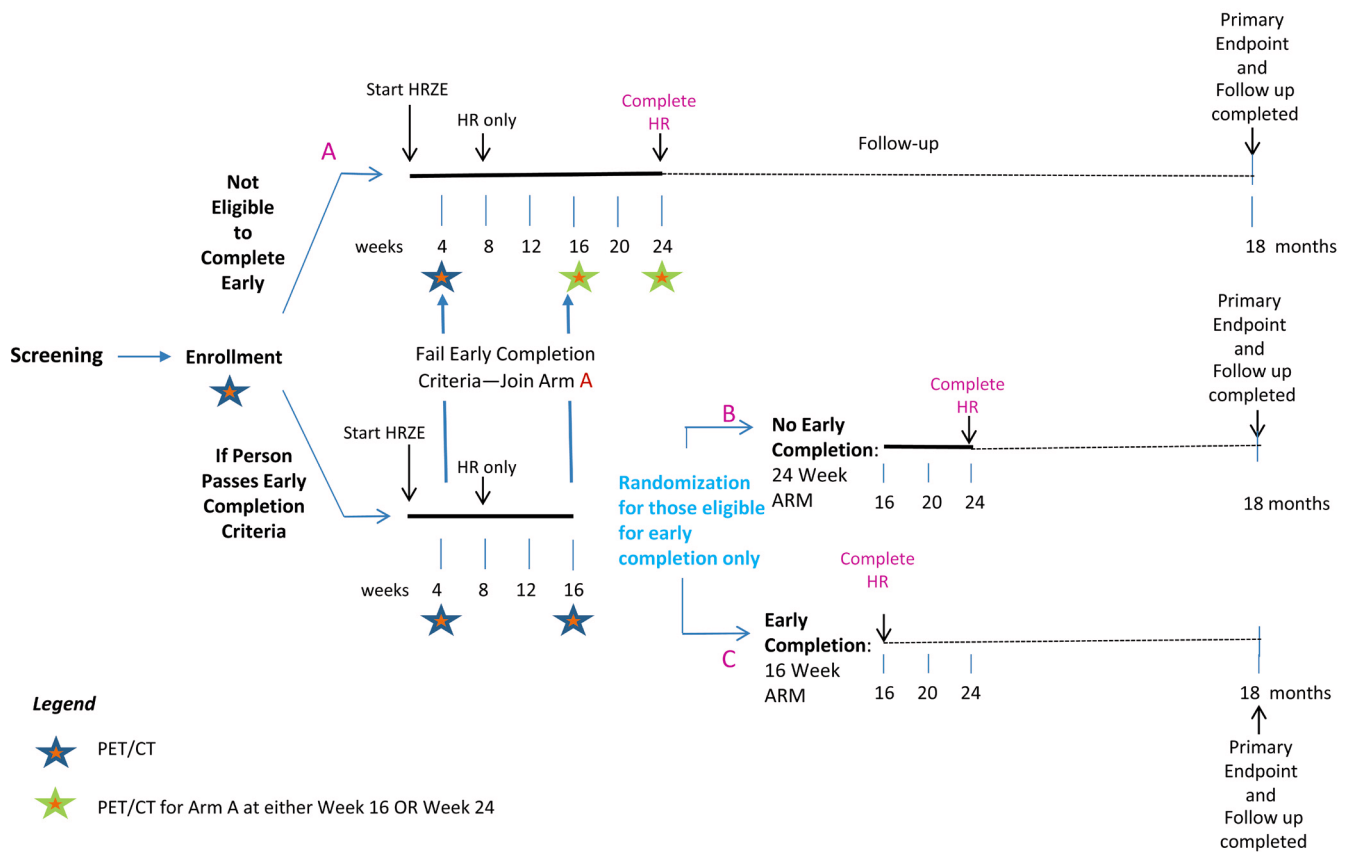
Start HRZE

HR only

Complete HR

Primary Endpoint and Follow up completed

A

Follow-up

Not Eligible to Complete Early

weeks 4 8 12 16 20 24

18 months

Screening

Enrollment

Fail Early Completion Criteria—Join Arm A

Primary Endpoint and Follow up completed

Complete HR

B

No Early Completion: 24 Week ARM

16 20 24

18 months

Start HRZE

HR only

If Person Passes Early Completion Criteria

Randomization for those eligible for early completion only

weeks 4 8 12 16

Complete HR

C

Early Completion: 16 Week ARM

16 20 24

18 months

Primary Endpoint and Follow up completed

Legend

PET/CT

PET/CT for Arm A at either Week 16 OR Week 24